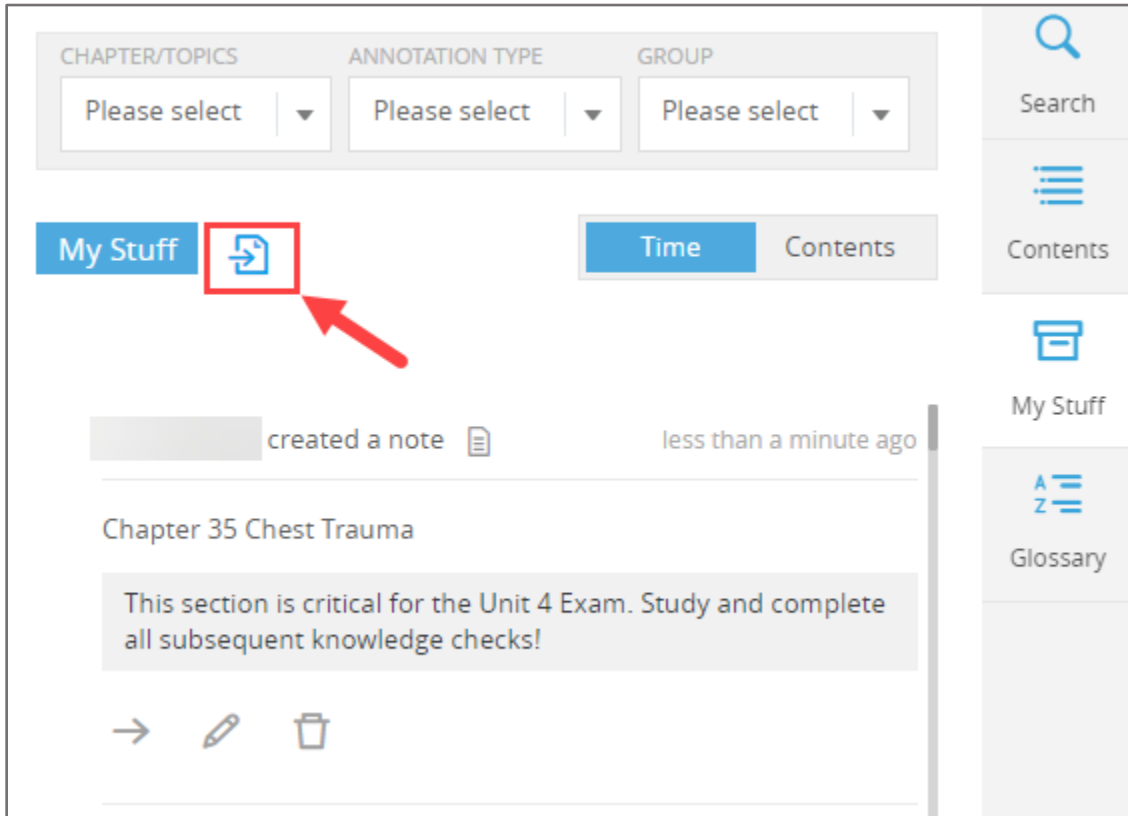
CHAPTER/TOPICS
Please select

ANNOTATION TYPE
Please select

GROUP
Please select

Search

Contents

My Stuff

Glossary

My Stuff

Time
Contents

created a note
less than a minute ago

Chapter 35 Chest Trauma

This section is critical for the Unit 4 Exam. Study and complete all subsequent knowledge checks!